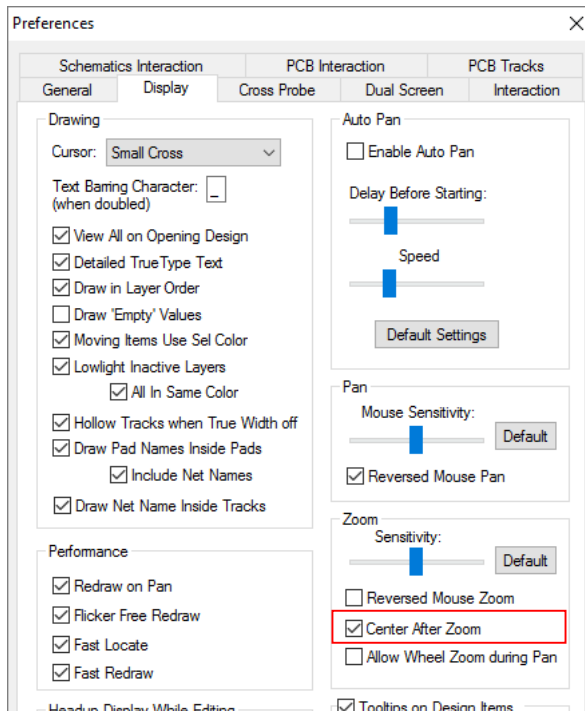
Preferences

Schematics Interaction | PCB Interaction | PCB Tracks
General | Display | Cross Probe | Dual Screen | Interaction

Drawing
Cursor: Small Cross
Text Barring Character: (when doubled) _
View All on Opening Design
Detailed TrueType Text
Draw in Layer Order
Draw 'Empty' Values
Moving Items Use Sel Color
Lowlight Inactive Layers
All In Same Color
Hollow Tracks when True Width off
Draw Pad Names Inside Pads
Include Net Names
Draw Net Name Inside Tracks

Performance
Redraw on Pan
Flicker Free Redraw
Fast Locate
Fast Redraw

Headup Display While Editing

Auto Pan
Enable Auto Pan
Delay Before Starting:
Speed
Default Settings

Pan
Mouse Sensitivity:
Default
Reversed Mouse Pan

Zoom
Sensitivity:
Default
Reversed Mouse Zoom
Center After Zoom
Allow Wheel Zoom during Pan

Tooltips on Design Items